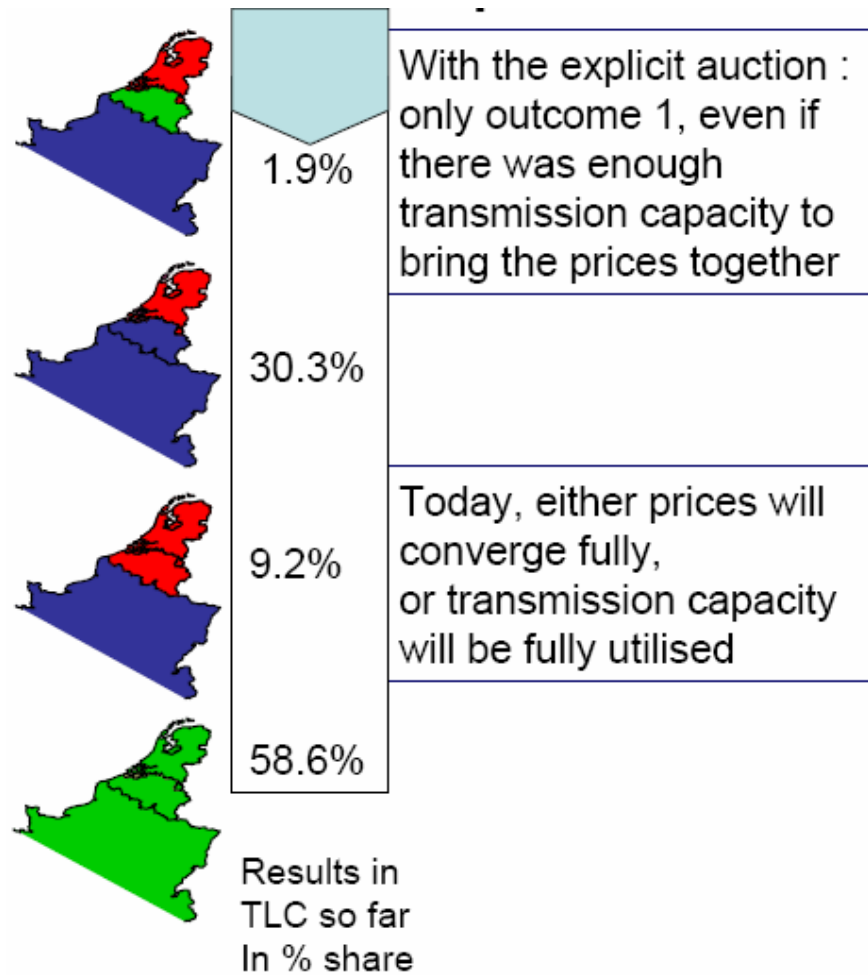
1.9%

With the explicit auction : only outcome 1, even if there was enough transmission capacity to bring the prices together

30.3%

9.2%

Today, either prices will converge fully, or transmission capacity will be fully utilised

58.6%

Results in TLC so far In % share